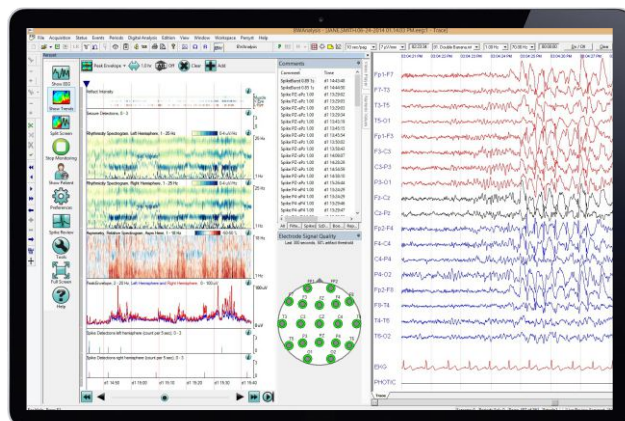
File Acquisition Study Events Montage Analysis Edit View Window Workspace Persyst Help

Peak Envelope

Comments

Comment Time

Artifact Intensity

Seizure Detections

Rhythmicity Spectrogram, Left Hemisphere

Rhythmicity Spectrogram, Right Hemisphere

Asymmetry Relative Spectrogram

Peak Envelope, Left Hemisphere and Right Hemisphere

Spike Detections left hemisphere

Spike Detections right hemisphere

Show EEG

Show Trends

Split Screen

Stop Monitoring

Show Patient

Preferences

Spike Review

Tools

Full Screen

Help

Electrode Signal Quality

Fp1-F7
F7-T3
T3-T5
T5-O1
Fp1-F3
F3-C3
C3-P3
P3-O1
Fz-Cz
Cz-Pz
Fp2-F4
F4-C4
C4-P4
P4-O2
Fp2-F8
F8-T4
T4-T6
T6-O2
EKG
PHOTIC